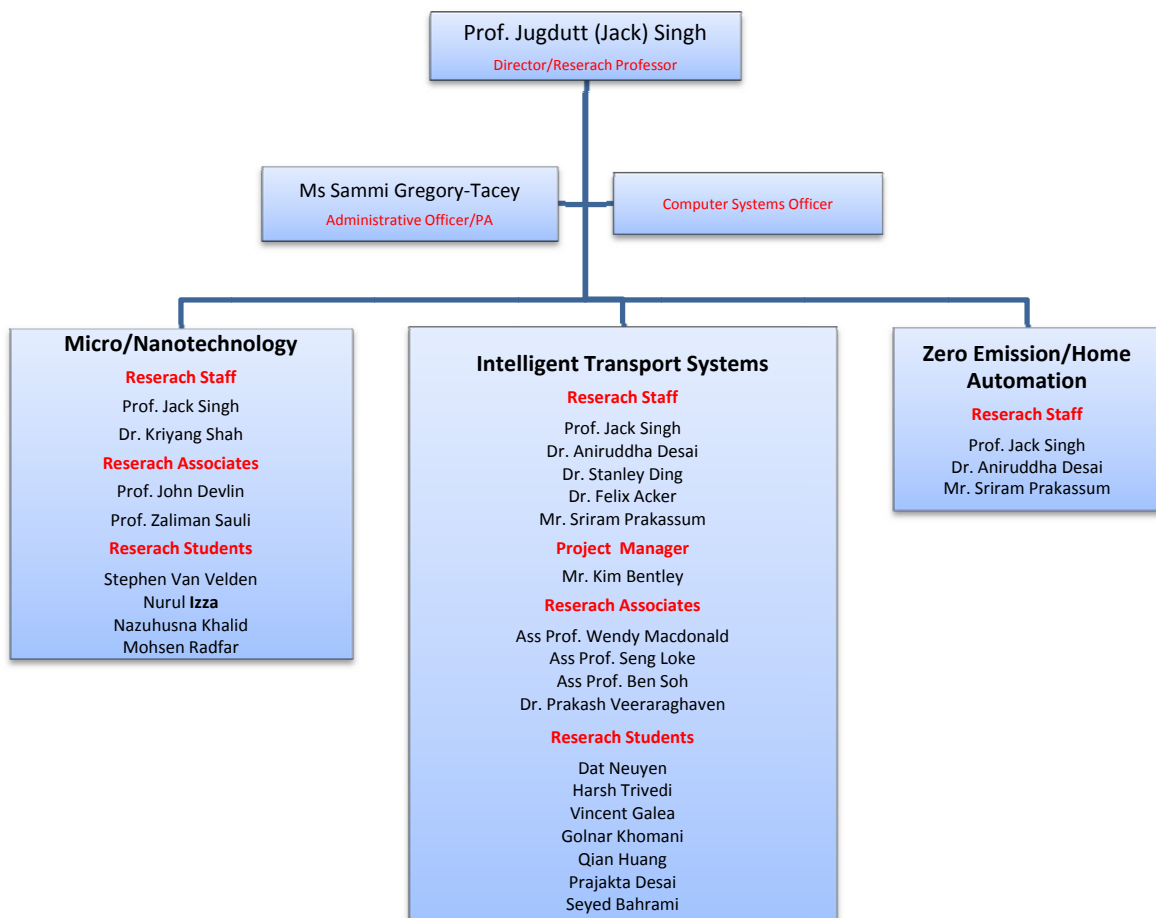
Prof. Jugdutt (Jack) Singh
Director/Reserach Professor

Ms Sammi Gregory-Tacey
Administrative Officer/PA

Computer Systems Officer

Micro/Nanotechnology
Reserach Staff
Prof. Jack Singh
Dr. Kriyang Shah
Reserach Associates
Prof. John Devlin
Prof. Zaliman Sauli
Reserach Students
Stephen Van Velden
Nurul Izza
Nazuhusna Khalid
Mohsen Radfar

Intelligent Transport Systems
Reserach Staff
Prof. Jack Singh
Dr. Aniruddha Desai
Dr. Stanley Ding
Dr. Felix Acker
Mr. Sriram Prakassum
Project Manager
Mr. Kim Bentley
Reserach Associates
Ass Prof. Wendy Macdonald
Ass Prof. Seng Loke
Ass Prof. Ben Soh
Dr. Prakash Veeraraghaven
Reserach Students
Dat Neuyen
Harsh Trivedi
Vincent Galea
Golnar Khomani
Qian Huang
Prajakta Desai
Seyed Bahrami

Zero Emission/Home Automation
Reserach Staff
Prof. Jack Singh
Dr. Aniruddha Desai
Mr. Sriram Prakassum